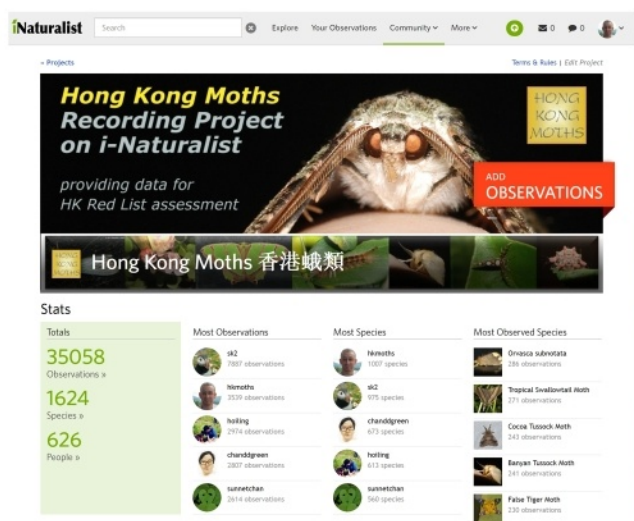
iNaturalist Search Explore Your Observations Community More 0 0

« Projects

Terms & Rules | Edit Project

Hong Kong Moths Recording Project on i-Naturalist

providing data for HK Red List assessment

HONG KONG MOTHS

ADD OBSERVATIONS

Hong Kong Moths 香港蛾類

Stats

Totals

35058
Observations »

1624
Species »

626
People »

Most Observations

sk2
7887 observations

hkmoths
3539 observations

hoiling
2974 observations

chanddgreen
2807 observations

sunnetchan
2614 observations

Most Species

hkmoths
1007 species

sk2
975 species

chanddgreen
673 species

hoiling
613 species

sunnetchan
560 species

Most Observed Species

Orvasca subnotata
286 observations

Tropical Swallowtail Moth
271 observations

Cocoa Tussock Moth
243 observations

Banyan Tussock Moth
241 observations

False Tiger Moth
230 observations